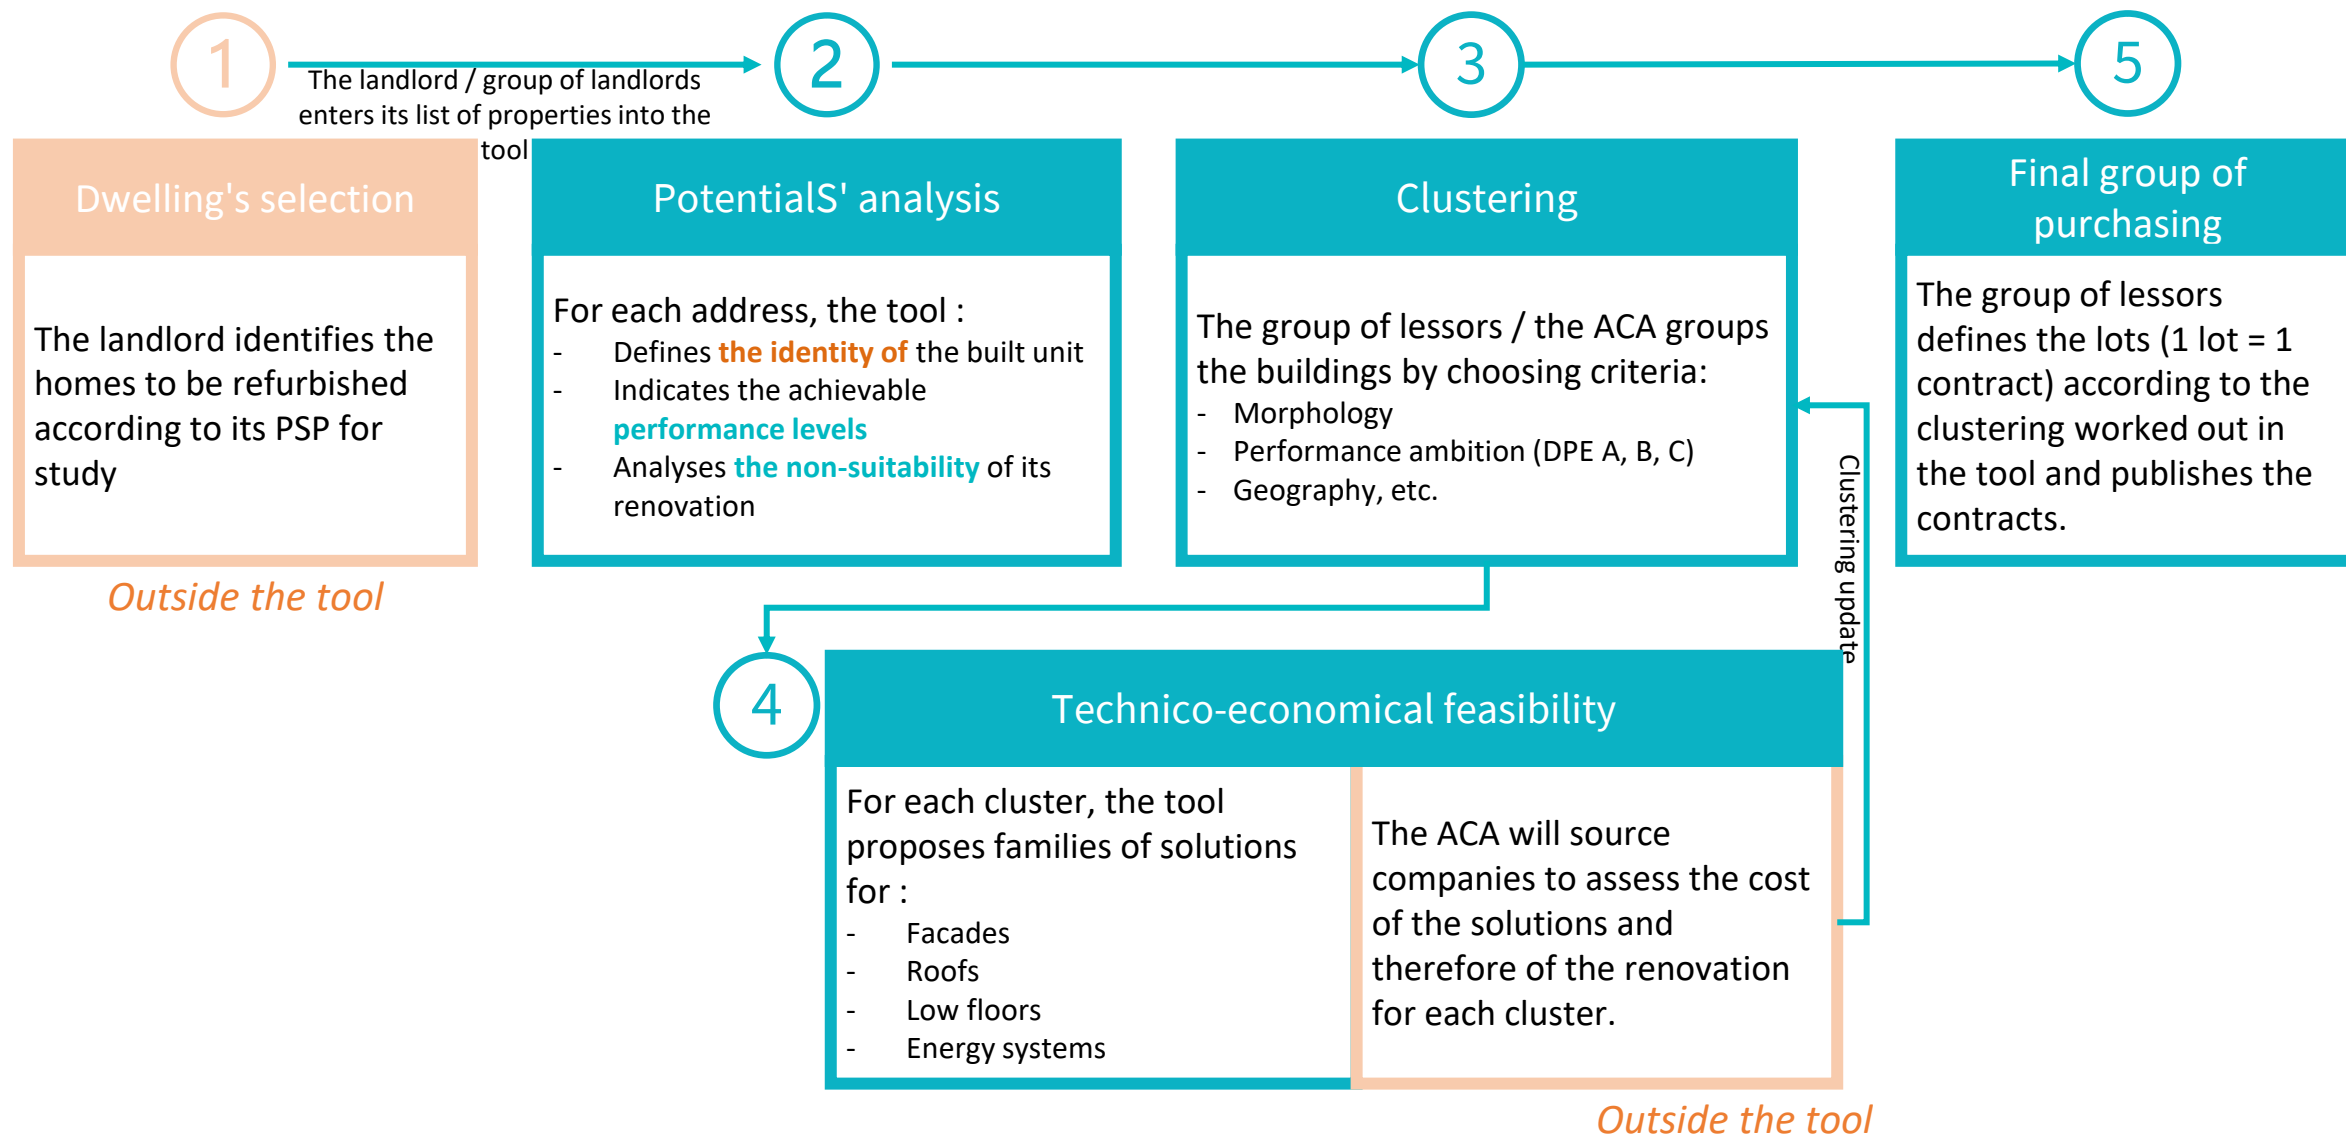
1

The landlord / group of landlords enters its list of properties into the tool

2

3

5

Dwelling's selection

The landlord identifies the homes to be refurbished according to its PSP for study

Outside the tool

PotentialS' analysis

For each address, the tool :
- Defines the identity of the built unit
- Indicates the achievable performance levels
- Analyses the non-suitability of its renovation

Clustering

The group of lessors / the ACA groups the buildings by choosing criteria:
- Morphology
- Performance ambition (DPE A, B, C)
- Geography, etc.

Clustering update

Final group of purchasing

The group of lessors defines the lots (1 lot = 1 contract) according to the clustering worked out in the tool and publishes the contracts.

4

Technico-economical feasibility

For each cluster, the tool proposes families of solutions for :
- Facades
- Roofs
- Low floors
- Energy systems

The ACA will source companies to assess the cost of the solutions and therefore of the renovation for each cluster.

Outside the tool